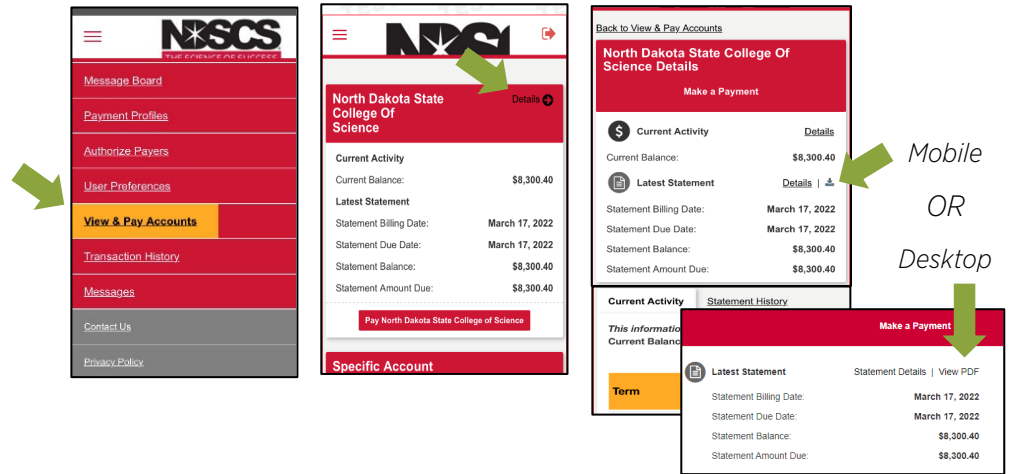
NDSCS
THE SCIENCE OF SUCCESS

Message Board
Payment Profiles
Authorize Payers
User Preferences
View & Pay Accounts
Transaction History
Messages
Contact Us
Privacy Policy

NDSCS

North Dakota State College Of Science
Details
Current Activity
Current Balance: $8,300.40
Latest Statement
Statement Billing Date: March 17, 2022
Statement Due Date: March 17, 2022
Statement Balance: $8,300.40
Statement Amount Due: $8,300.40
Pay North Dakota State College of Science
Specific Account

Back to View & Pay Accounts
North Dakota State College Of Science Details
Make a Payment
Current Activity Details
Current Balance: $8,300.40
Latest Statement Details |
Statement Billing Date: March 17, 2022
Statement Due Date: March 17, 2022
Statement Balance: $8,300.40
Statement Amount Due: $8,300.40

Current Activity Statement History
This informatio
Current Balanc
Term

Mobile
OR
Desktop

Make a Payment
Latest Statement Statement Details | View PDF
Statement Billing Date: March 17, 2022
Statement Due Date: March 17, 2022
Statement Balance: $8,300.40
Statement Amount Due: $8,300.40